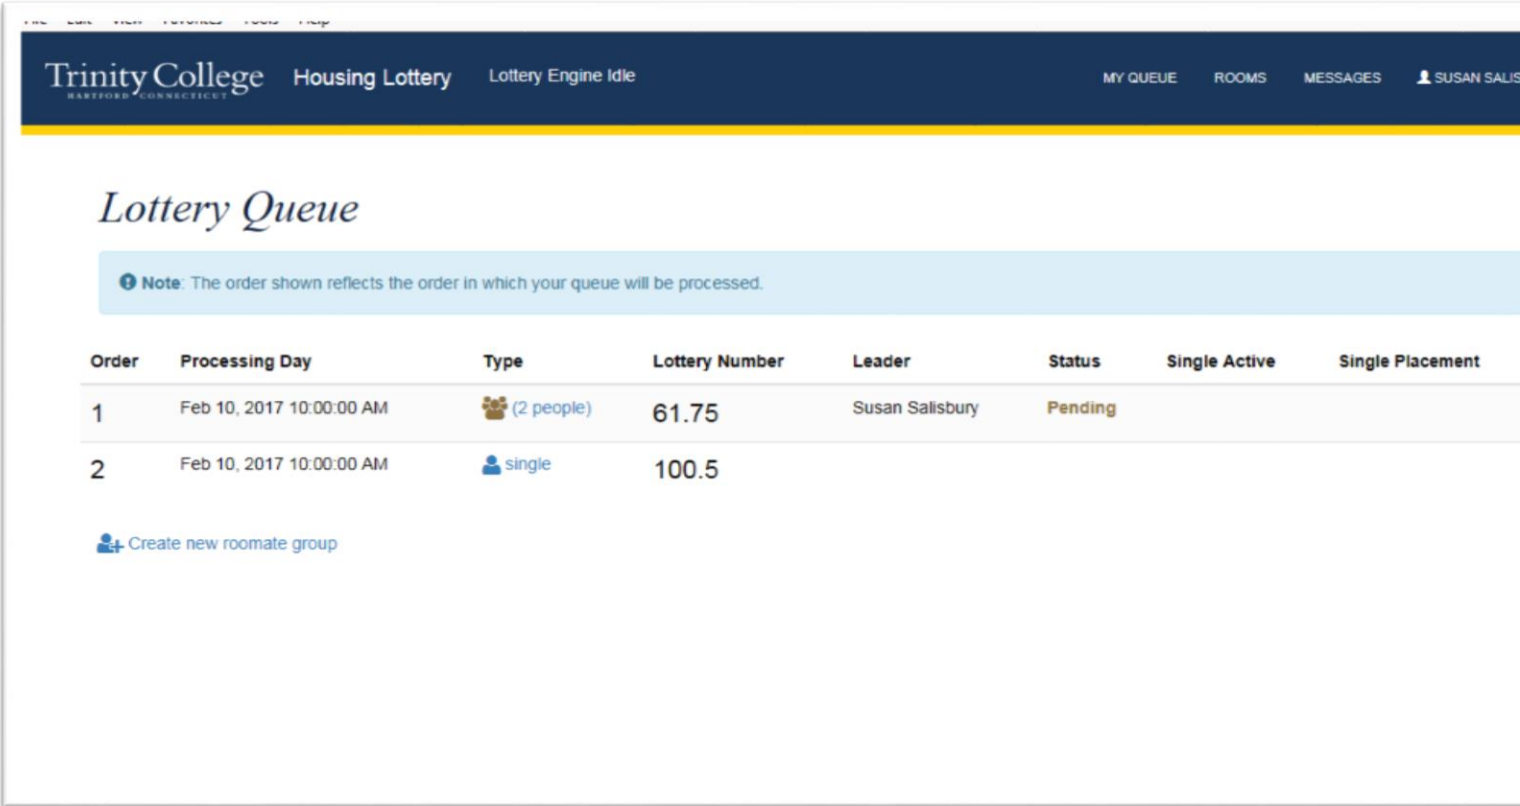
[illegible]

Trinity College HARTFORD CONNECTICUT Housing Lottery Lottery Engine Idle

MY QUEUE ROOMS MESSAGES SUSAN SALIS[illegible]

Lottery Queue

Note: The order shown reflects the order in which your queue will be processed.

| Order | Processing Day | Type | Lottery Number | Leader | Status | Single Active | Single Placement |
|---|---|---|---|---|---|---|---|
| 1 | Feb 10, 2017 10:00:00 AM | (2 people) | 61.75 | Susan Salisbury | Pending | | |
| 2 | Feb 10, 2017 10:00:00 AM | single | 100.5 | | | | |

Create new roomate group